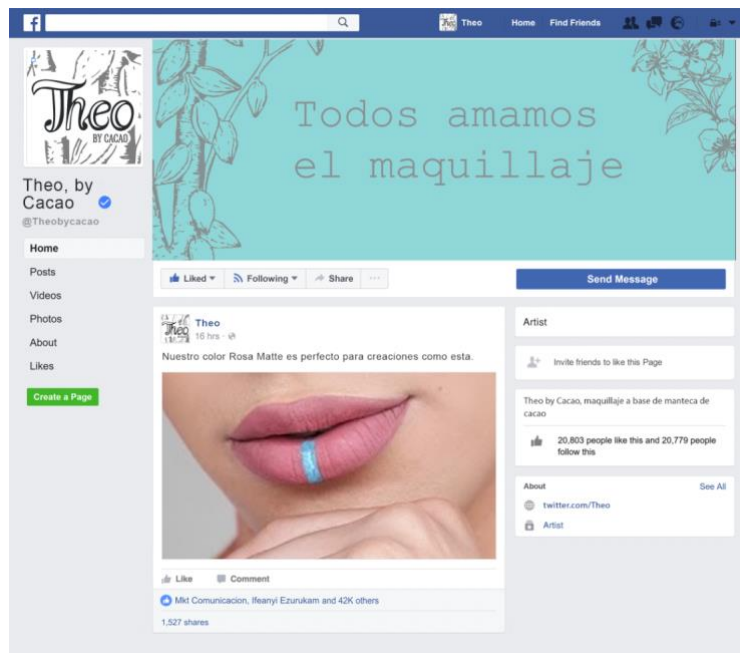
Theo Home Find Friends

Theo BY CACAO

Theo, by Cacao
@Theobycacao

Home
Posts
Videos
Photos
About
Likes

Create a Page

Todos amamos el maquillaje

Liked ▾ Following ▾ Share ···

Send Message

Theo
16 hrs ·

Nuestro color Rosa Matte es perfecto para creaciones como esta.

Like Comment

Mkt Comunicacion, Ifeanyi Ezurukam and 42K others

1,527 shares

Artist

Invite friends to like this Page

Theo by Cacao, maquillaje a base de manteca de cacao

20,803 people like this and 20,779 people follow this

About See All

twitter.com/Theo

Artist